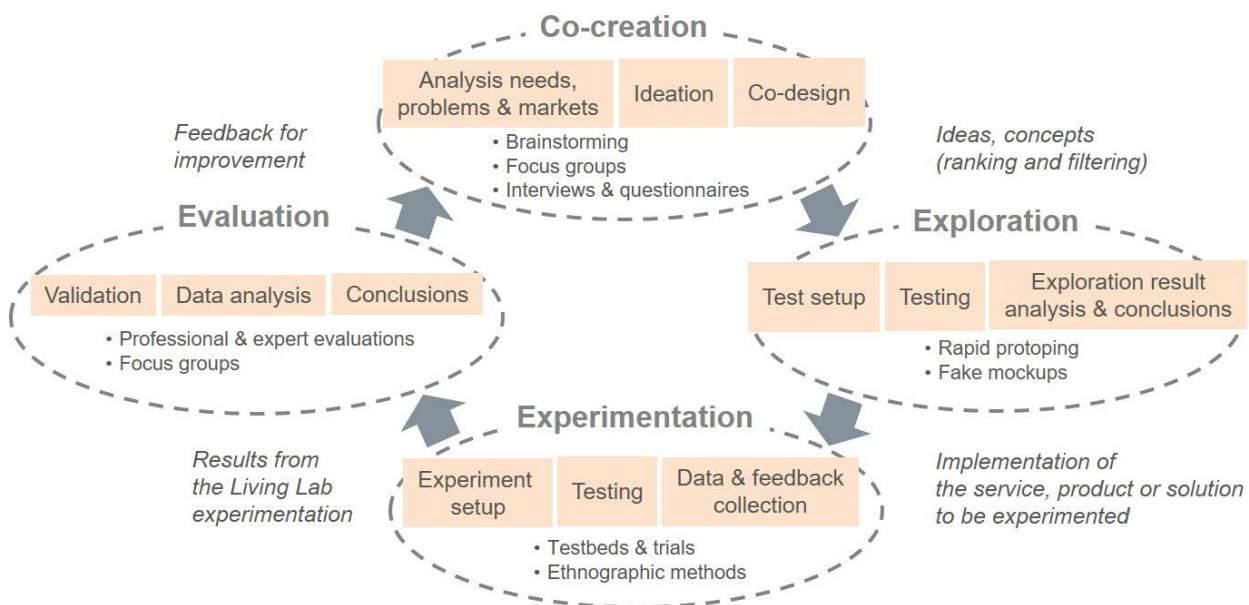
Co-creation

Analysis needs, problems & markets

Ideation

Co-design

• Brainstorming
• Focus groups
• Interviews & questionnaires

Feedback for improvement

Ideas, concepts (ranking and filtering)

Evaluation

Validation

Data analysis

Conclusions

• Professional & expert evaluations
• Focus groups

Exploration

Test setup

Testing

Exploration result analysis & conclusions

• Rapid protoping
• Fake mockups

Experimentation

Results from the Living Lab experimentation

Experiment setup

Testing

Data & feedback collection

• Testbeds & trials
• Ethnographic methods

Implementation of the service, product or solution to be experimented